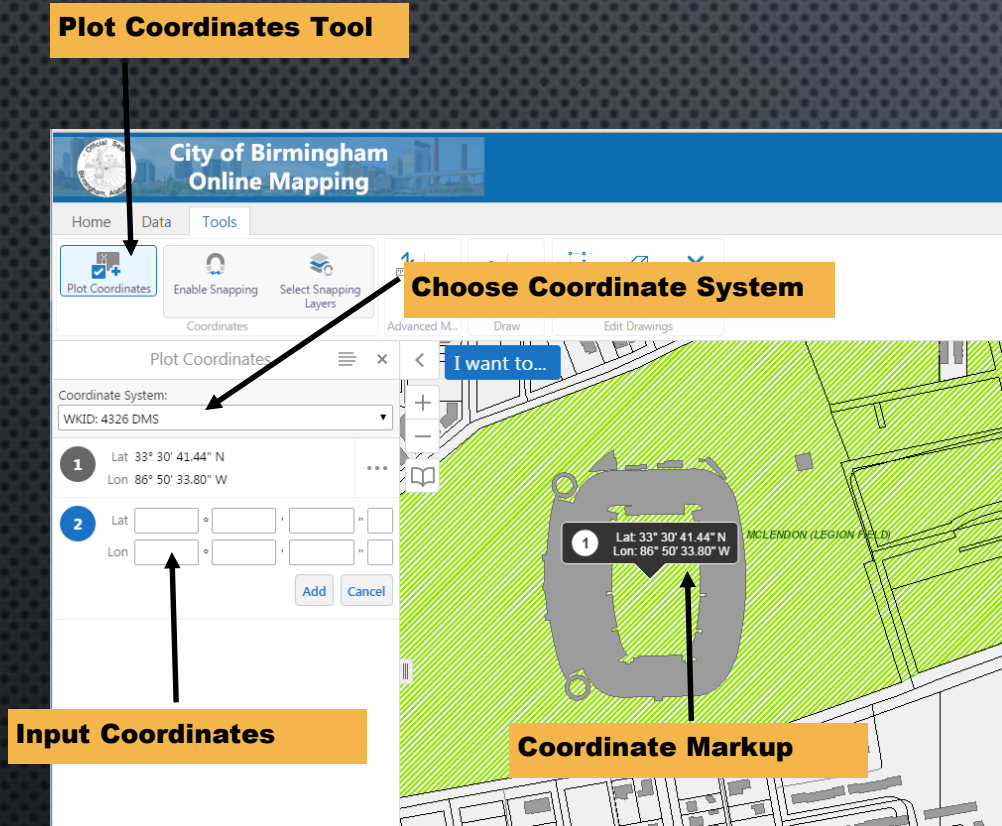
Plot Coordinates Tool

City of Birmingham
Online Mapping

Home Data Tools

Plot Coordinates Enable Snapping Select Snapping Layers
Coordinates Advanced M... Draw Edit Drawings

Choose Coordinate System

Plot Coordinates

Coordinate System:
WKID: 4326 DMS

1 Lat 33° 30' 41.44" N
Lon 86° 50' 33.80" W

2 Lat ° ' "
Lon ° ' "

Add Cancel

I want to...

1 Lat: 33° 30' 41.44" N
Lon: 86° 50' 33.80" W

MCLENDON (LEGION FIELD)

Input Coordinates

Coordinate Markup